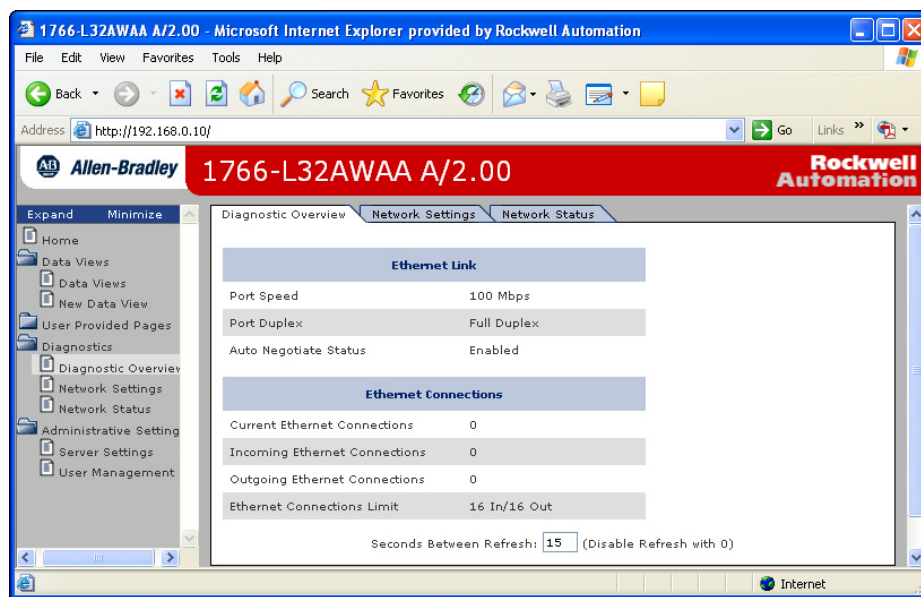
1766-L32AWAA A/2.00 - Microsoft Internet Explorer provided by Rockwell Automation

File Edit View Favorites Tools Help

Back Search Favorites

Address http://192.168.0.10/ Go Links »

AB Allen-Bradley 1766-L32AWAA A/2.00 Rockwell Automation

Expand Minimize

Home
Data Views
Data Views
New Data View
User Provided Pages
Diagnostics
Diagnostic Overview
Network Settings
Network Status
Administrative Setting
Server Settings
User Management

Diagnostic Overview | Network Settings | Network Status

| Ethernet Link | |
|---|---|
| Port Speed | 100 Mbps |
| Port Duplex | Full Duplex |
| Auto Negotiate Status | Enabled |

| Ethernet Connections | |
|---|---|
| Current Ethernet Connections | 0 |
| Incoming Ethernet Connections | 0 |
| Outgoing Ethernet Connections | 0 |
| Ethernet Connections Limit | 16 In/16 Out |

Seconds Between Refresh: 15 (Disable Refresh with 0)

Internet